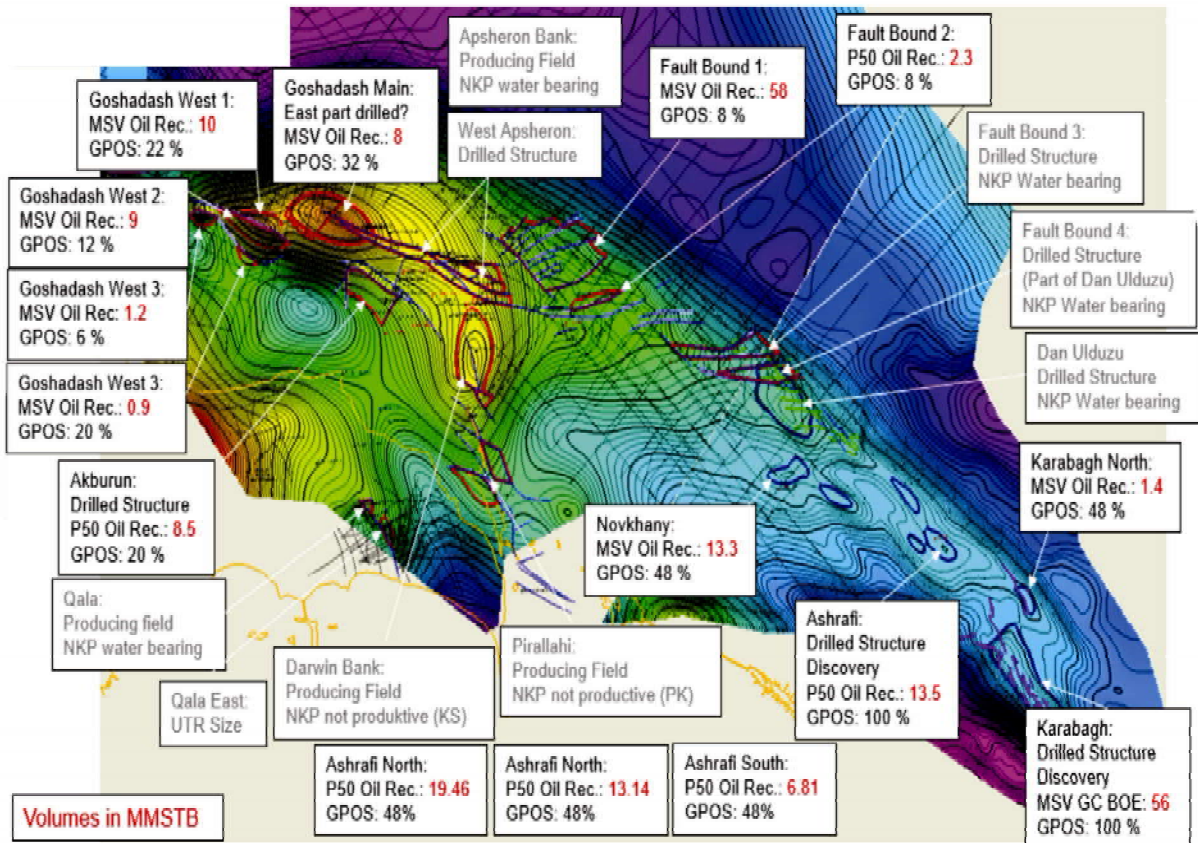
Goshadash West 1:
MSV Oil Rec.: 10
GPOS: 22 %

Goshadash Main:
East part drilled?
MSV Oil Rec.: 8
GPOS: 32 %

Apsheron Bank:
Producing Field
NKP water bearing

West Apsheron:
Drilled Structure

Fault Bound 1:
MSV Oil Rec.: 58
GPOS: 8 %

Fault Bound 2:
P50 Oil Rec.: 2.3
GPOS: 8 %

Fault Bound 3:
Drilled Structure
NKP Water bearing

Goshadash West 2:
MSV Oil Rec.: 9
GPOS: 12 %

Fault Bound 4:
Drilled Structure
(Part of Dan Ulduzu)
NKP Water bearing

Goshadash West 3:
MSV Oil Rec.: 1.2
GPOS: 6 %

Dan Ulduzu
Drilled Structure
NKP Water bearing

Goshadash West 3:
MSV Oil Rec.: 0.9
GPOS: 20 %

Karabagh North:
MSV Oil Rec.: 1.4
GPOS: 48 %

Akburun:
Drilled Structure
P50 Oil Rec.: 8.5
GPOS: 20 %

Novkhany:
MSV Oil Rec.: 13.3
GPOS: 48 %

Qala:
Producing field
NKP water bearing

Pirallahi:
Producing Field
NKP not productive (PK)

Ashrafi:
Drilled Structure
Discovery
P50 Oil Rec.: 13.5
GPOS: 100 %

Qala East:
UTR Size

Darwin Bank:
Producing Field
NKP not produktive (KS)

Karabagh:
Drilled Structure
Discovery
MSV GC BOE: 56
GPOS: 100 %

Ashrafi North:
P50 Oil Rec.: 19.46
GPOS: 48%

Ashrafi North:
P50 Oil Rec.: 13.14
GPOS: 48%

Ashrafi South:
P50 Oil Rec.: 6.81
GPOS: 48%

Volumes in MMSTB